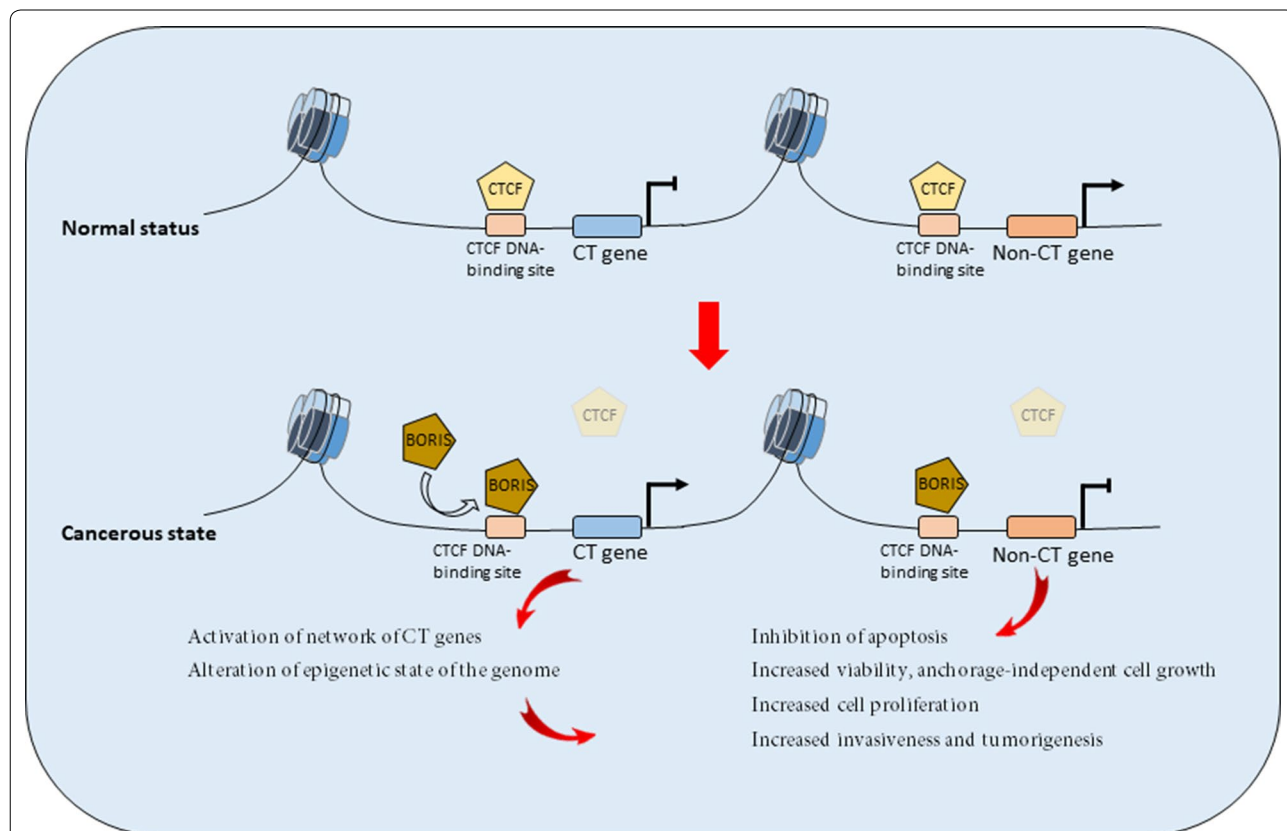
Normal status

CTCF

CTCF DNA-binding site

CT gene

CTCF

CTCF DNA-binding site

Non-CT gene

Cancerous state

BORIS

BORIS

CTCF

CTCF DNA-binding site

CT gene

CTCF

BORIS

CTCF DNA-binding site

Non-CT gene

Activation of network of CT genes

Alteration of epigenetic state of the genome

Inhibition of apoptosis

Increased viability, anchorage-independent cell growth

Increased cell proliferation

Increased invasiveness and tumorigenesis